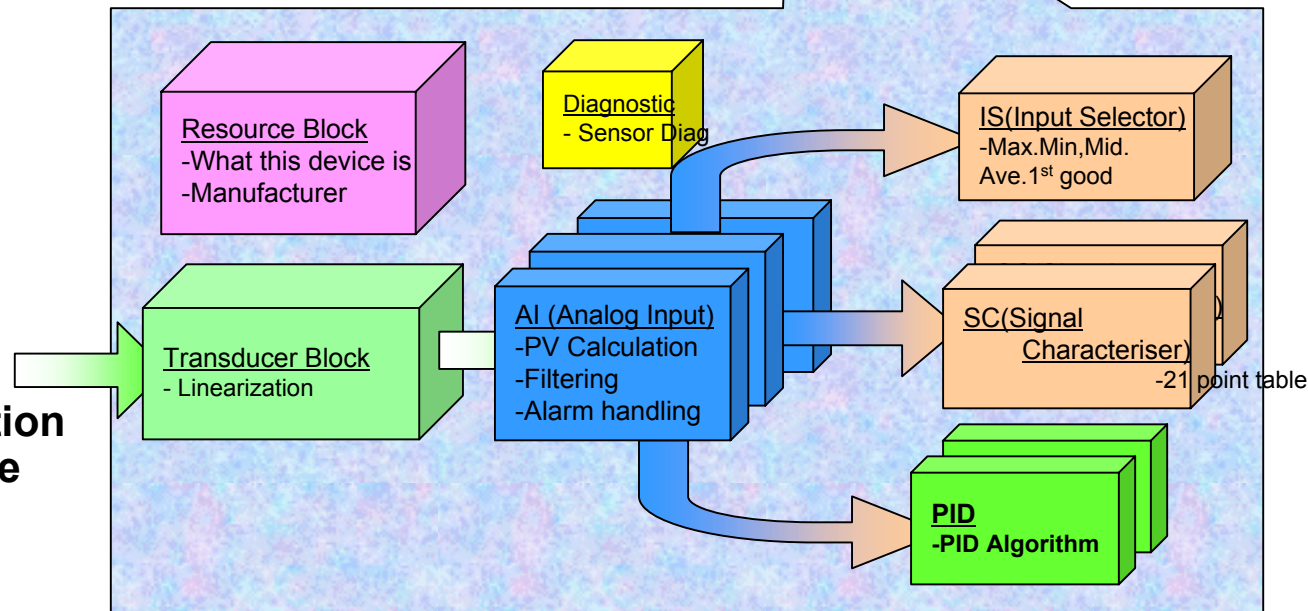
Resource Block
-What this device is
-Manufacturer

Diagnostic
- Sensor Diag

IS(Input Selector)
-Max.Min,Mid.
Ave.1$^{st}$ good

Transducer Block
- Linearization

AI (Analog Input)
-PV Calculation
-Filtering
-Alarm handling

SC(Signal
Characteriser)
-21 point table

)

PID
-PID Algorithm

tion
e